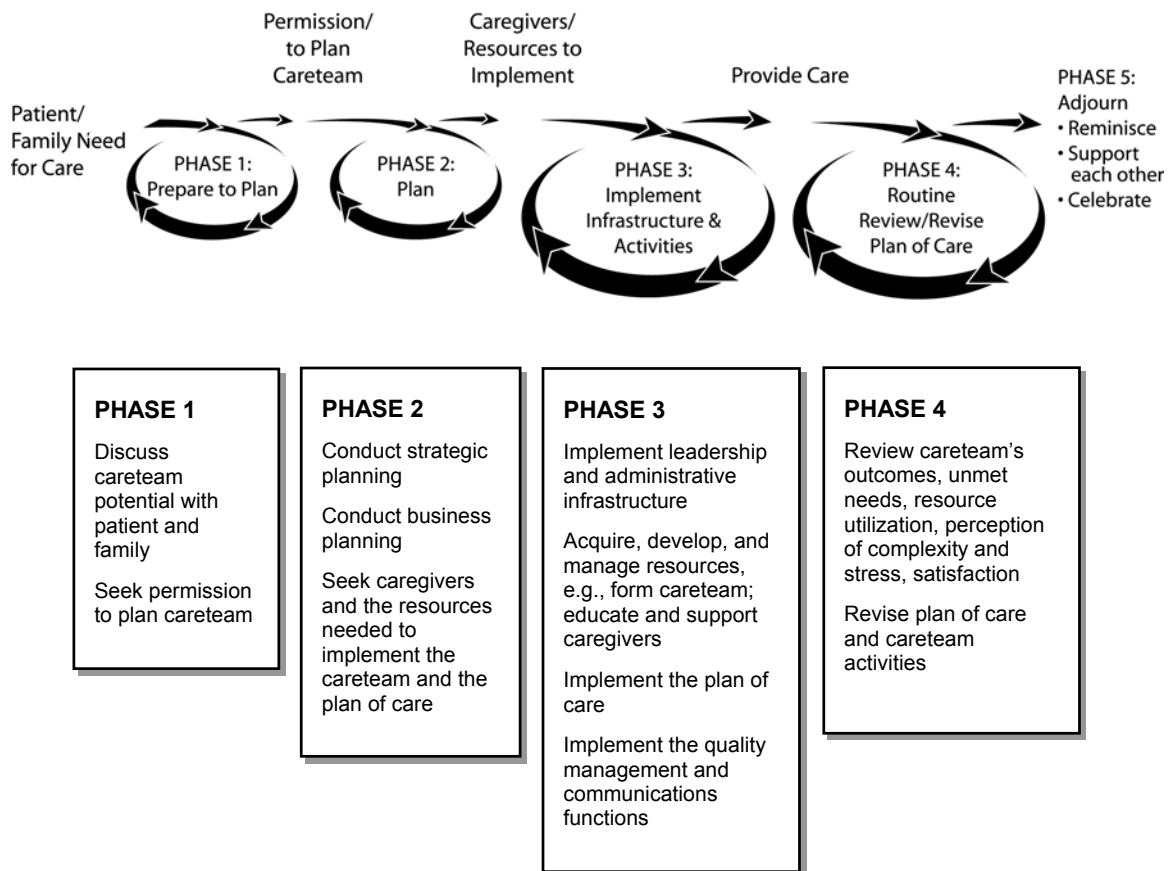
Patient/ Family Need for Care

Permission/ to Plan Careteam

Caregivers/ Resources to Implement

Provide Care

PHASE 5: Adjourn
• Reminisce
• Support each other
• Celebrate

PHASE 1: Prepare to Plan

PHASE 2: Plan

PHASE 3: Implement Infrastructure & Activities

PHASE 4: Routine Review/Revise Plan of Care

PHASE 1

Discuss careteam potential with patient and family

Seek permission to plan careteam

PHASE 2

Conduct strategic planning

Conduct business planning

Seek caregivers and the resources needed to implement the careteam and the plan of care

PHASE 3

Implement leadership and administrative infrastructure

Acquire, develop, and manage resources, e.g., form careteam; educate and support caregivers

Implement the plan of care

Implement the quality management and communications functions

PHASE 4

Review careteam's outcomes, unmet needs, resource utilization, perception of complexity and stress, satisfaction

Revise plan of care and careteam activities